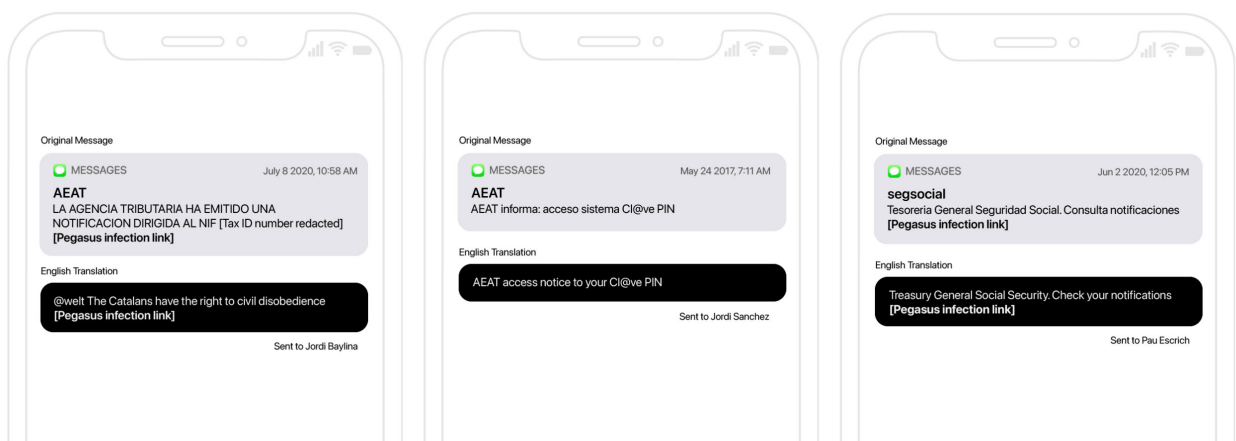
Original Message

MESSAGES July 8 2020, 10:58 AM

AEAT
LA AGENCIA TRIBUTARIA HA EMITIDO UNA NOTIFICACION DIRIGIDA AL NIF [Tax ID number redacted]
[Pegasus infection link]

English Translation

@welt The Catalans have the right to civil disobedience
[Pegasus infection link]

Sent to Jordi Baylina

Original Message

MESSAGES May 24 2017, 7:11 AM

AEAT
AEAT informa: acceso sistema Cl@ve PIN

English Translation

AEAT access notice to your Cl@ve PIN

Sent to Jordi Sanchez

Original Message

MESSAGES Jun 2 2020, 12:05 PM

segsocial
Tesoreria General Seguridad Social. Consulta notificaciones
[Pegasus infection link]

English Translation

Treasury General Social Security. Check your notifications
[Pegasus infection link]

Sent to Pau Escrich